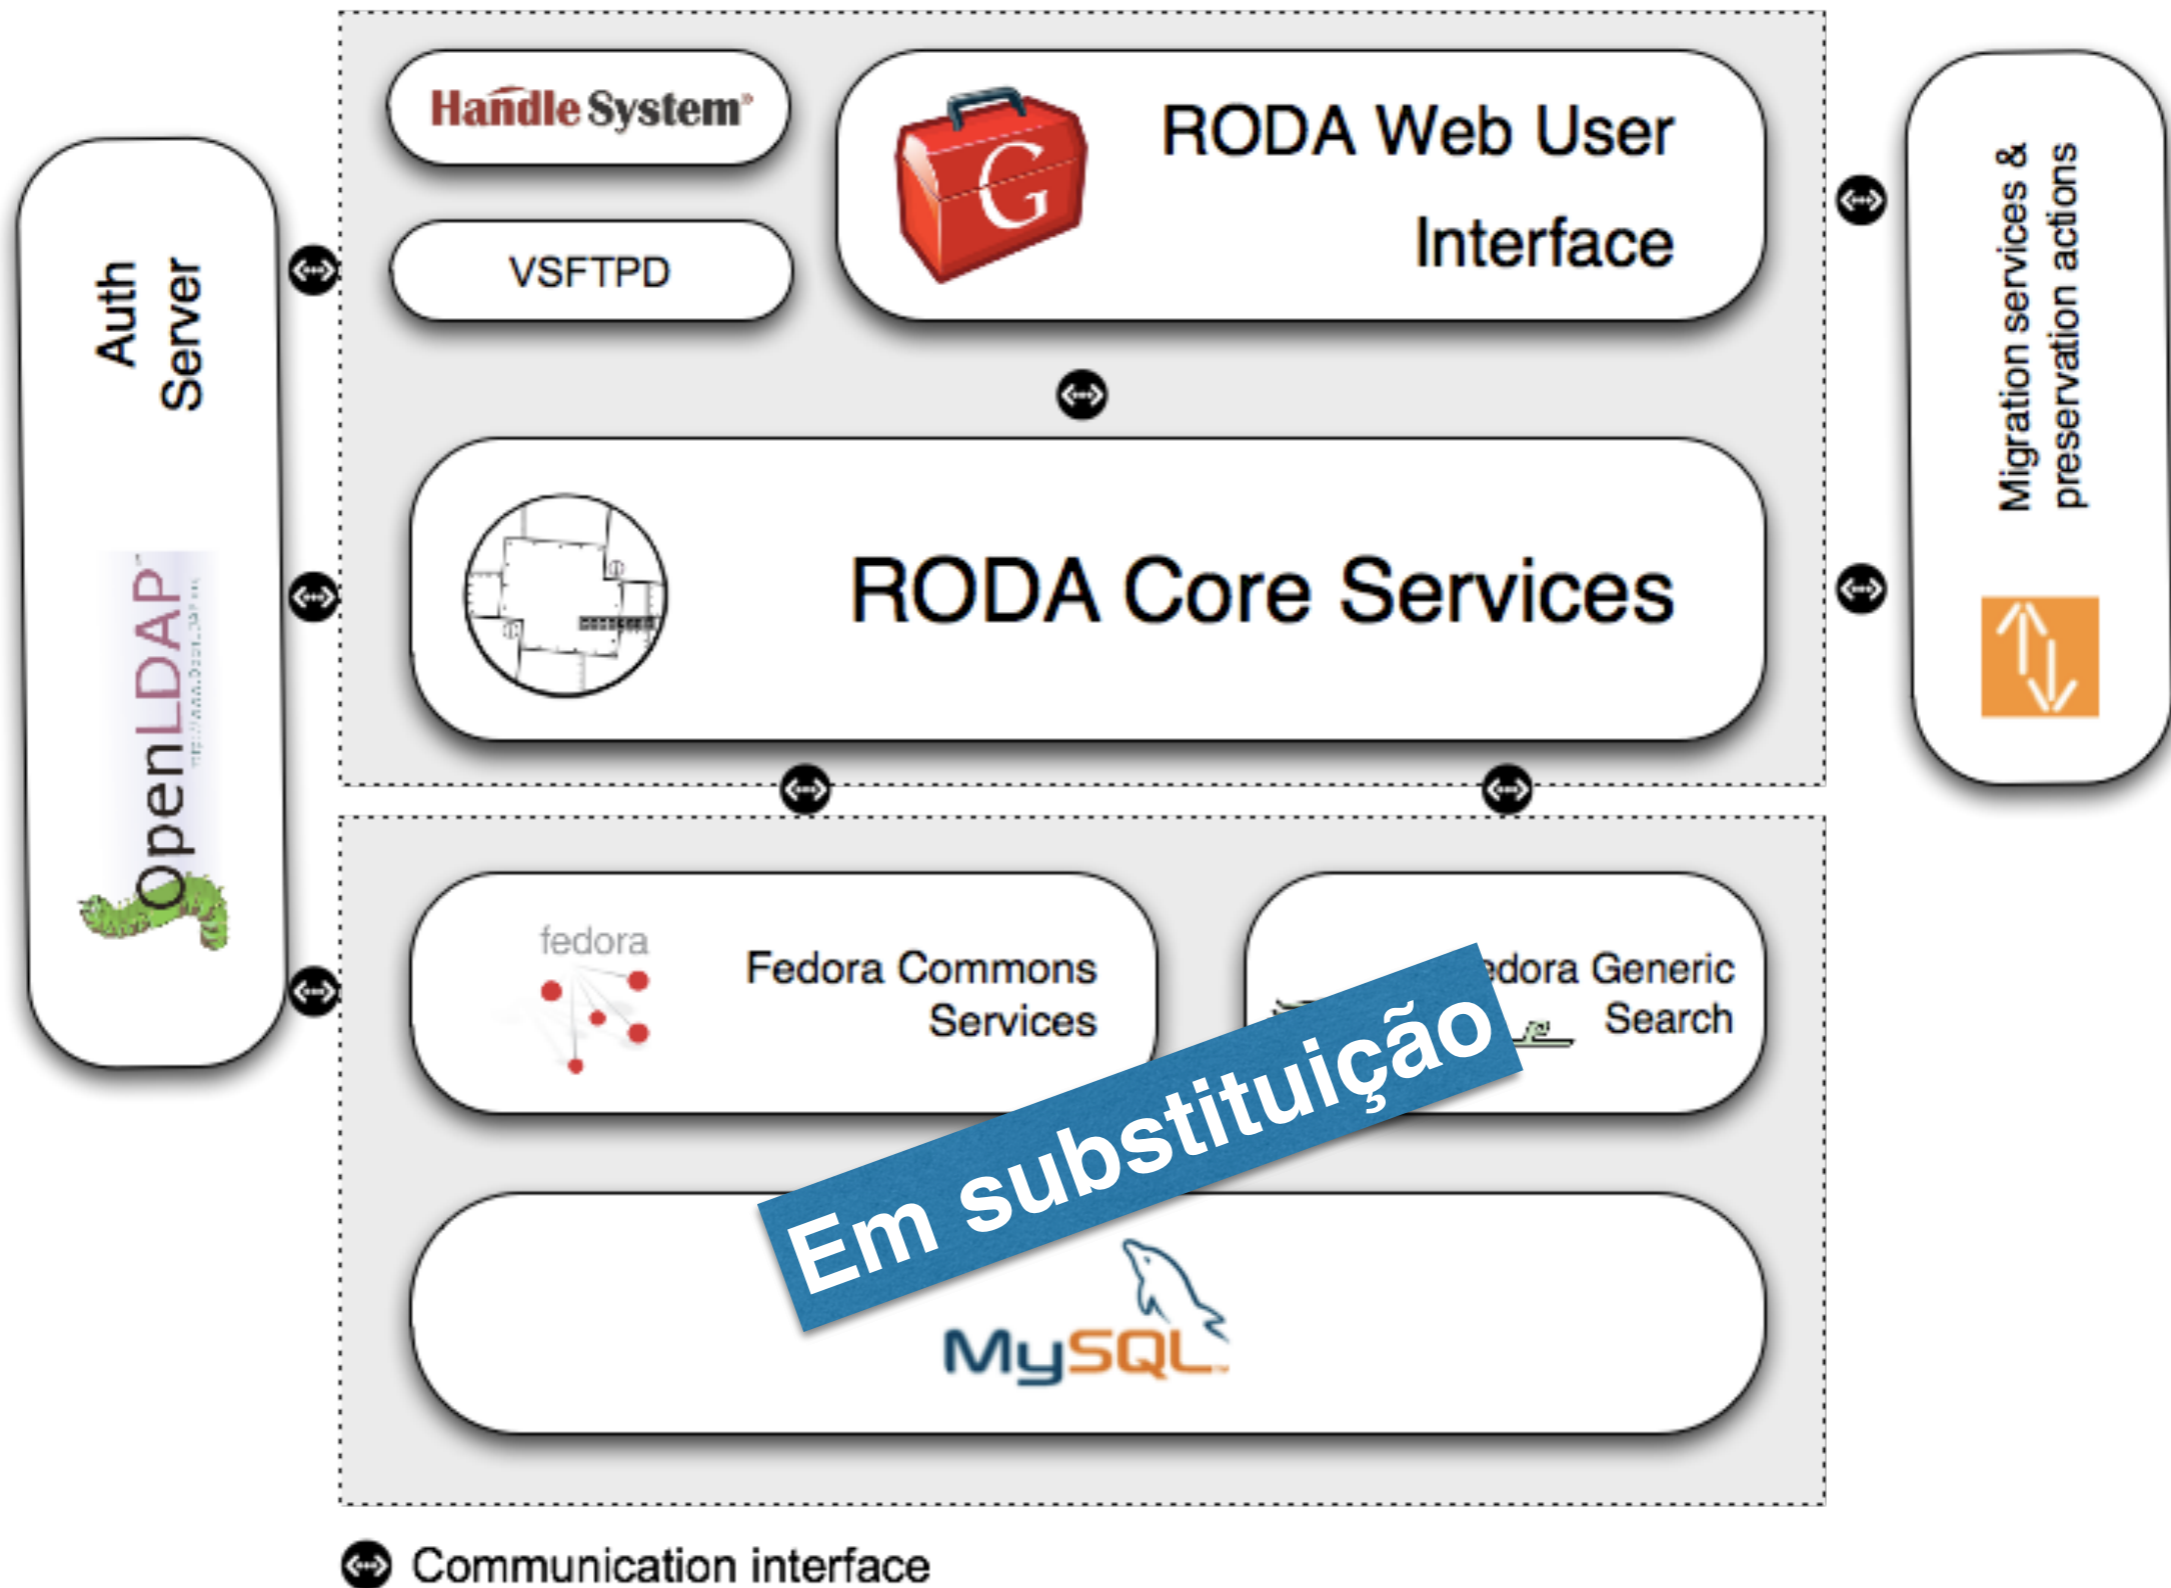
Auth Server

OpenLDAP

Handle System

VSFTPD

G

RODA Web User Interface

Migration services & preservation actions

RODA Core Services

fedora

Fedora Commons Services

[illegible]edora Generic Search

Em substituição

MySQL

Communication interface